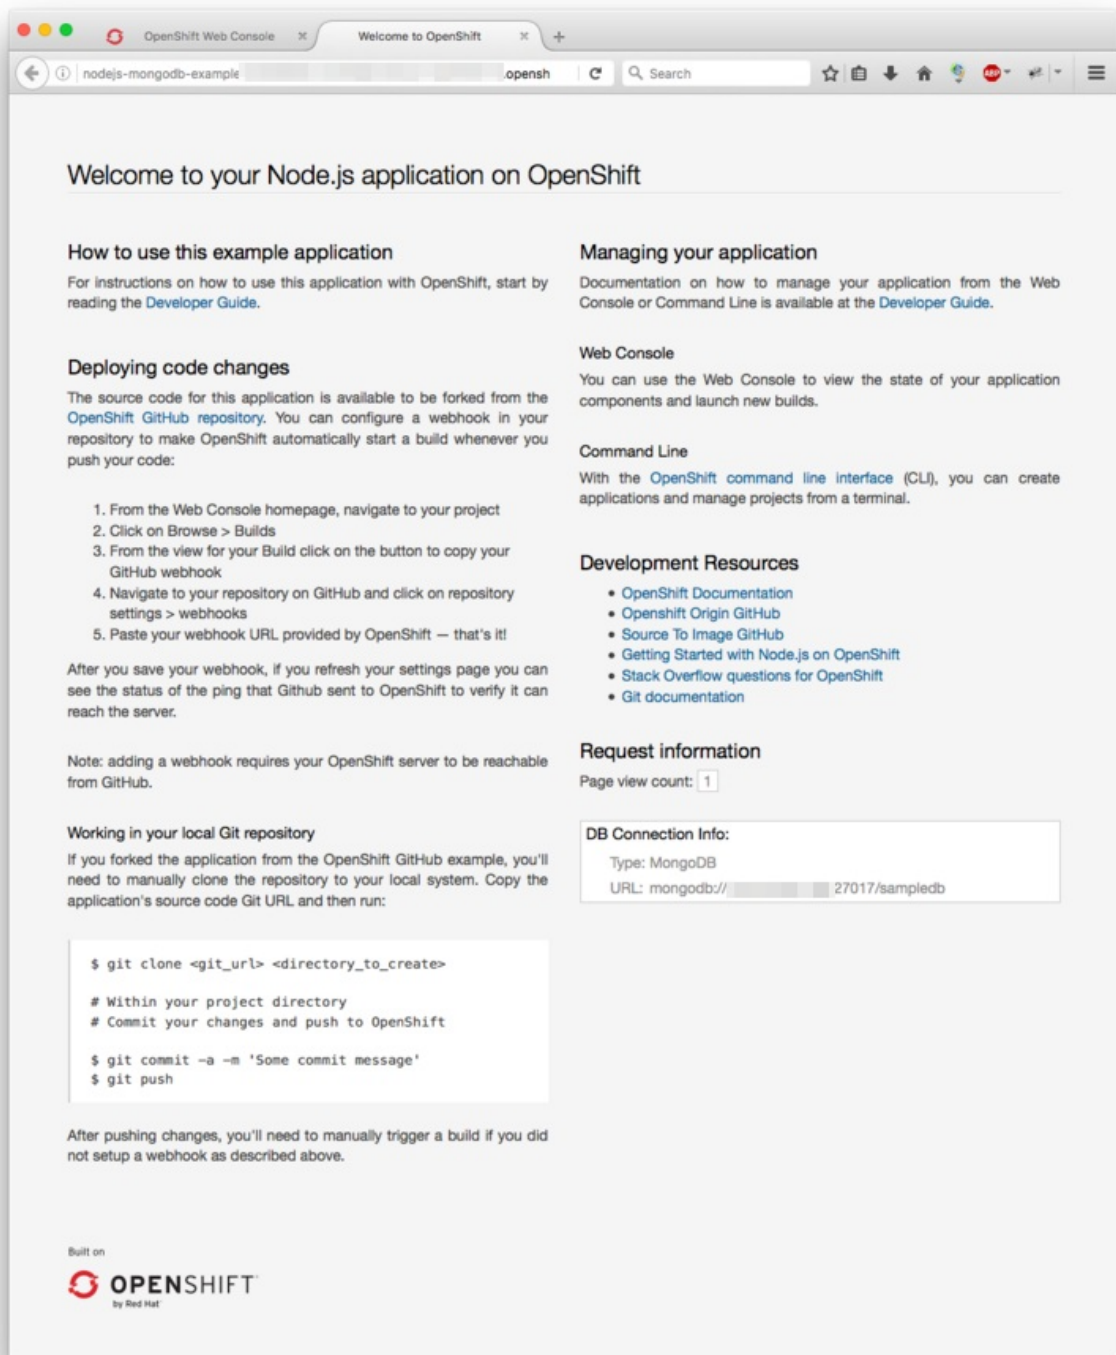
OpenShift Web Console
Welcome to OpenShift

nodejs-mongodb-example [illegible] .opensh

Search

Welcome to your Node.js application on OpenShift

How to use this example application

For instructions on how to use this application with OpenShift, start by reading the Developer Guide.

Deploying code changes

The source code for this application is available to be forked from the OpenShift GitHub repository. You can configure a webhook in your repository to make OpenShift automatically start a build whenever you push your code:

1. From the Web Console homepage, navigate to your project
2. Click on Browse > Builds
3. From the view for your Build click on the button to copy your GitHub webhook
4. Navigate to your repository on GitHub and click on repository settings > webhooks
5. Paste your webhook URL provided by OpenShift — that's it!

After you save your webhook, if you refresh your settings page you can see the status of the ping that Github sent to OpenShift to verify it can reach the server.

Note: adding a webhook requires your OpenShift server to be reachable from GitHub.

Working in your local Git repository

If you forked the application from the OpenShift GitHub example, you'll need to manually clone the repository to your local system. Copy the application's source code Git URL and then run:

$ git clone <git_url> <directory_to_create>

# Within your project directory
# Commit your changes and push to OpenShift

$ git commit -a -m 'Some commit message'
$ git push

After pushing changes, you'll need to manually trigger a build if you did not setup a webhook as described above.

Managing your application

Documentation on how to manage your application from the Web Console or Command Line is available at the Developer Guide.

Web Console

You can use the Web Console to view the state of your application components and launch new builds.

Command Line

With the OpenShift command line interface (CLI), you can create applications and manage projects from a terminal.

Development Resources

• OpenShift Documentation
• Openshift Origin GitHub
• Source To Image GitHub
• Getting Started with Node.js on OpenShift
• Stack Overflow questions for OpenShift
• Git documentation

Request information

Page view count: 1

DB Connection Info:
Type: MongoDB
URL: mongodb:// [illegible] 27017/sampledb

Built on
OPENSHIFT
by Red Hat